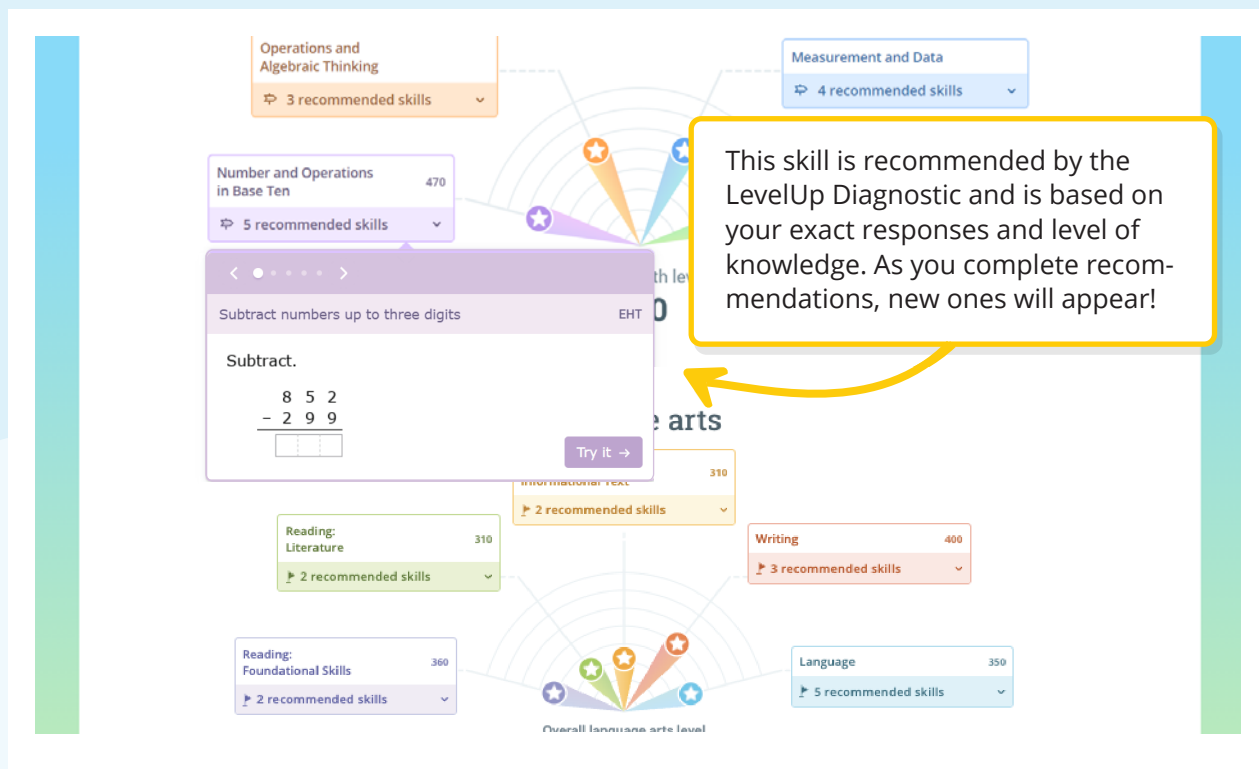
Operations and Algebraic Thinking

3 recommended skills

Measurement and Data

4 recommended skills

This skill is recommended by the LevelUp Diagnostic and is based on your exact responses and level of knowledge. As you complete recommendations, new ones will appear!

Number and Operations in Base Ten 470

5 recommended skills

Subtract numbers up to three digits EHT

Subtract.

$\begin{array}{r} 852 \\ -\ 299 \\ \hline \end{array}$

Try it →

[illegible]th lev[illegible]

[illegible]0

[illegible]e arts

Informational Text 310

2 recommended skills

Reading: Literature 310

2 recommended skills

Writing 400

3 recommended skills

Reading: Foundational Skills 360

2 recommended skills

Language 350

5 recommended skills

Overall language arts level